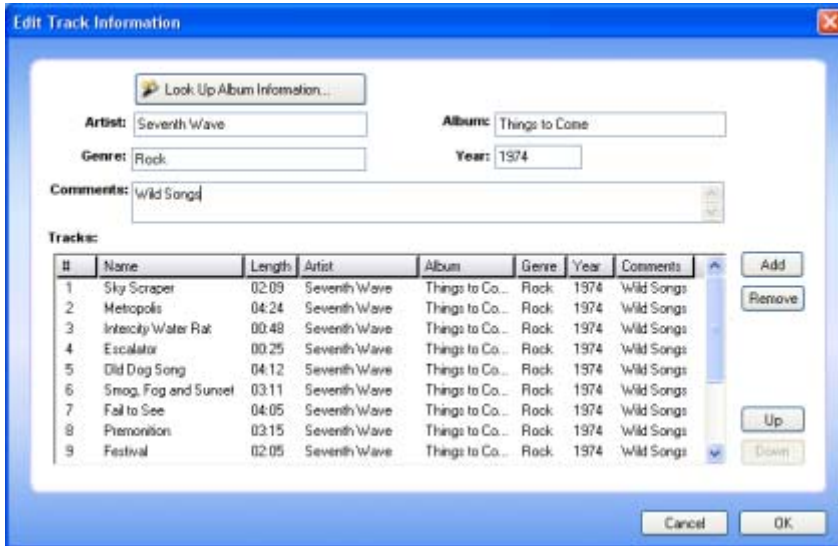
Edit Track Information

Look Up Album Information...

Artist: Seventh Wave

Album: Things to Come

Genre: Rock

Year: 1974

Comments: Wild Songs

Tracks:

| # | Name | Length | Artist | Album | Genre | Year | Comments |
|---|---|---|---|---|---|---|---|
| 1 | Sky Scraper | 02:09 | Seventh Wave | Things to Co... | Rock | 1974 | Wild Songs |
| 2 | Metropolis | 04:24 | Seventh Wave | Things to Co... | Rock | 1974 | Wild Songs |
| 3 | Intercity Water Rat | 00:48 | Seventh Wave | Things to Co... | Rock | 1974 | Wild Songs |
| 4 | Escalator | 00:25 | Seventh Wave | Things to Co... | Rock | 1974 | Wild Songs |
| 5 | Old Dog Song | 04:12 | Seventh Wave | Things to Co... | Rock | 1974 | Wild Songs |
| 6 | Smog, Fog and Sunset | 03:11 | Seventh Wave | Things to Co... | Rock | 1974 | Wild Songs |
| 7 | Fail to See | 04:05 | Seventh Wave | Things to Co... | Rock | 1974 | Wild Songs |
| 8 | Premonition | 03:15 | Seventh Wave | Things to Co... | Rock | 1974 | Wild Songs |
| 9 | Festival | 02:05 | Seventh Wave | Things to Co... | Rock | 1974 | Wild Songs |

Add
Remove
Up
Down

Cancel
OK